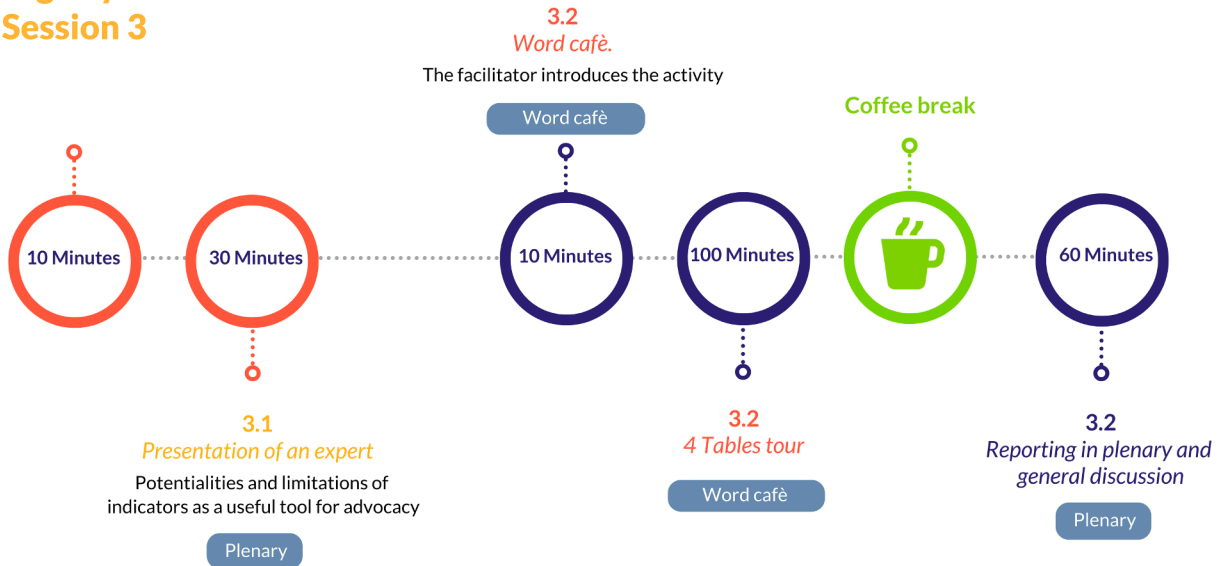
Session 3

3.2
Word cafè.
The facilitator introduces the activity

Word cafè

Coffee break

10 Minutes

30 Minutes

10 Minutes

100 Minutes

60 Minutes

3.1
Presentation of an expert
Potentialities and limitations of indicators as a useful tool for advocacy

Plenary

3.2
4 Tables tour

Word cafè

3.2
Reporting in plenary and general discussion

Plenary